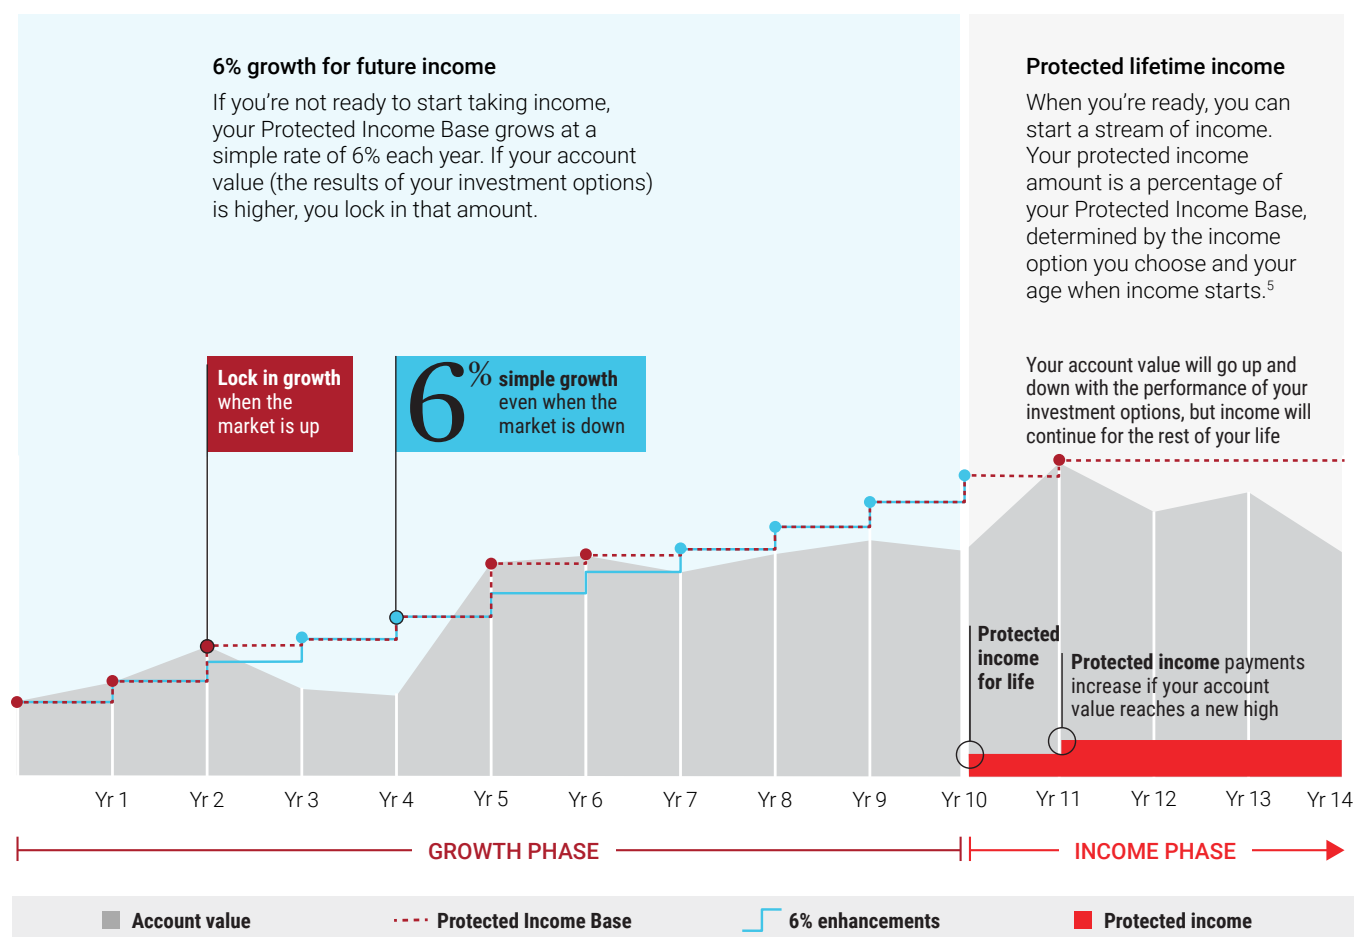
6% growth for future income

If you're not ready to start taking income, your Protected Income Base grows at a simple rate of 6% each year. If your account value (the results of your investment options) is higher, you lock in that amount.

Protected lifetime income

When you're ready, you can start a stream of income. Your protected income amount is a percentage of your Protected Income Base, determined by the income option you choose and your age when income starts.$^{5}$

Lock in growth when the market is up

6% simple growth even when the market is down

Your account value will go up and down with the performance of your investment options, but income will continue for the rest of your life

Protected income for life

Protected income payments increase if your account value reaches a new high

Yr 1 Yr 2 Yr 3 Yr 4 Yr 5 Yr 6 Yr 7 Yr 8 Yr 9 Yr 10 Yr 11 Yr 12 Yr 13 Yr 14

GROWTH PHASE

INCOME PHASE

Account value

Protected Income Base

6% enhancements

Protected income